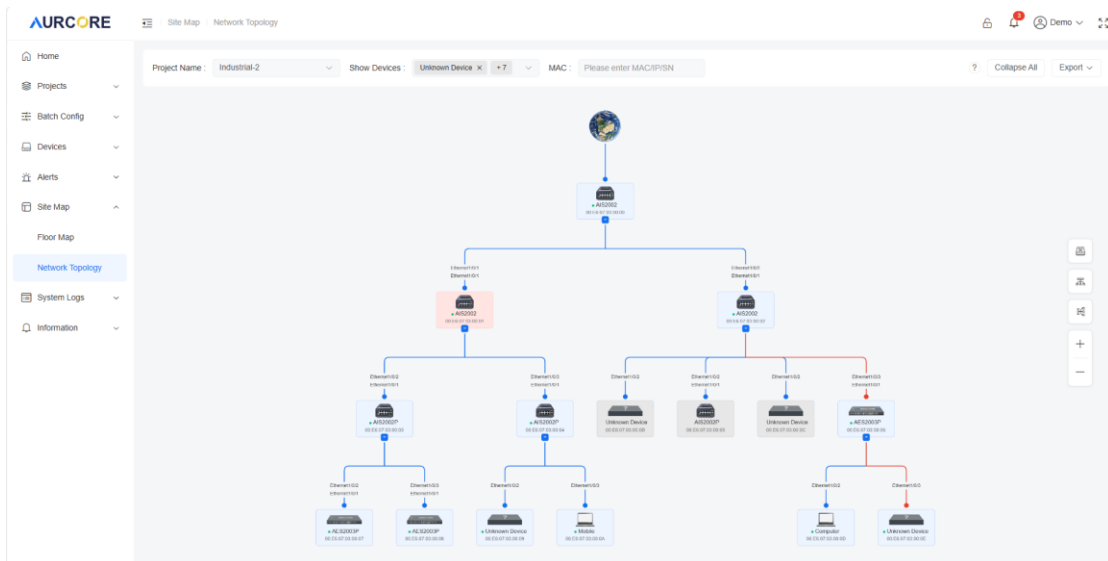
AURCORE

Site Map / Network Topology

3

Demo

Home
Projects
Batch Config
Devices
Alerts
Site Map
Floor Map
Network Topology
System Logs
Information

Project Name : Industrial-2

Show Devices : Unknown Device × +7

MAC : Please enter MAC/IP/SN

? Collapse All Export

AIS2002
00:E5:07:00:00:00

Ethernet1/0/1
Ethernet1/0/1

Ethernet1/0/3
Ethernet1/0/1

AIS2002
00:E5:07:00:00:01

AIS2002
00:E5:07:00:00:02

Ethernet1/0/2
Ethernet1/0/1

Ethernet1/0/3
Ethernet1/0/1

Ethernet1/0/2

Ethernet1/0/3
Ethernet1/0/1

Ethernet1/0/4

Ethernet1/0/5
Ethernet1/0/1

AIS2002P
00:E5:07:00:00:03

AIS2002P
00:E5:07:00:00:04

Unknown Device
00:E5:07:00:00:05

AIS2002P
00:E5:07:00:00:06

Unknown Device
00:E5:07:00:00:0C

AIS2003P
00:E5:07:00:00:09

Ethernet1/0/2
Ethernet1/0/1

Ethernet1/0/3
Ethernet1/0/1

Ethernet1/0/2

Ethernet1/0/3

Ethernet1/0/2

Ethernet1/0/3

AES2003P
00:E5:07:00:00:07

AES2003P
00:E5:07:00:00:08

Unknown Device
00:E5:07:00:00:09

Mobile
00:E5:07:00:00:0A

Computer
00:E5:07:00:00:0B

Unknown Device
00:E5:07:00:00:0C